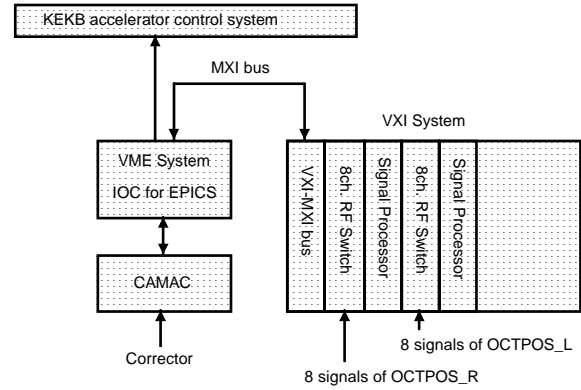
KEKB accelerator control system

MXI bus

VXI System

VME System

IOC for EPICS

CAMAC

Corrector

VXI-MXI bus

8ch. RF Switch

Signal Processor

8ch. RF Switch

Signal Processor

8 signals of OCTPOS_L

8 signals of OCTPOS_R